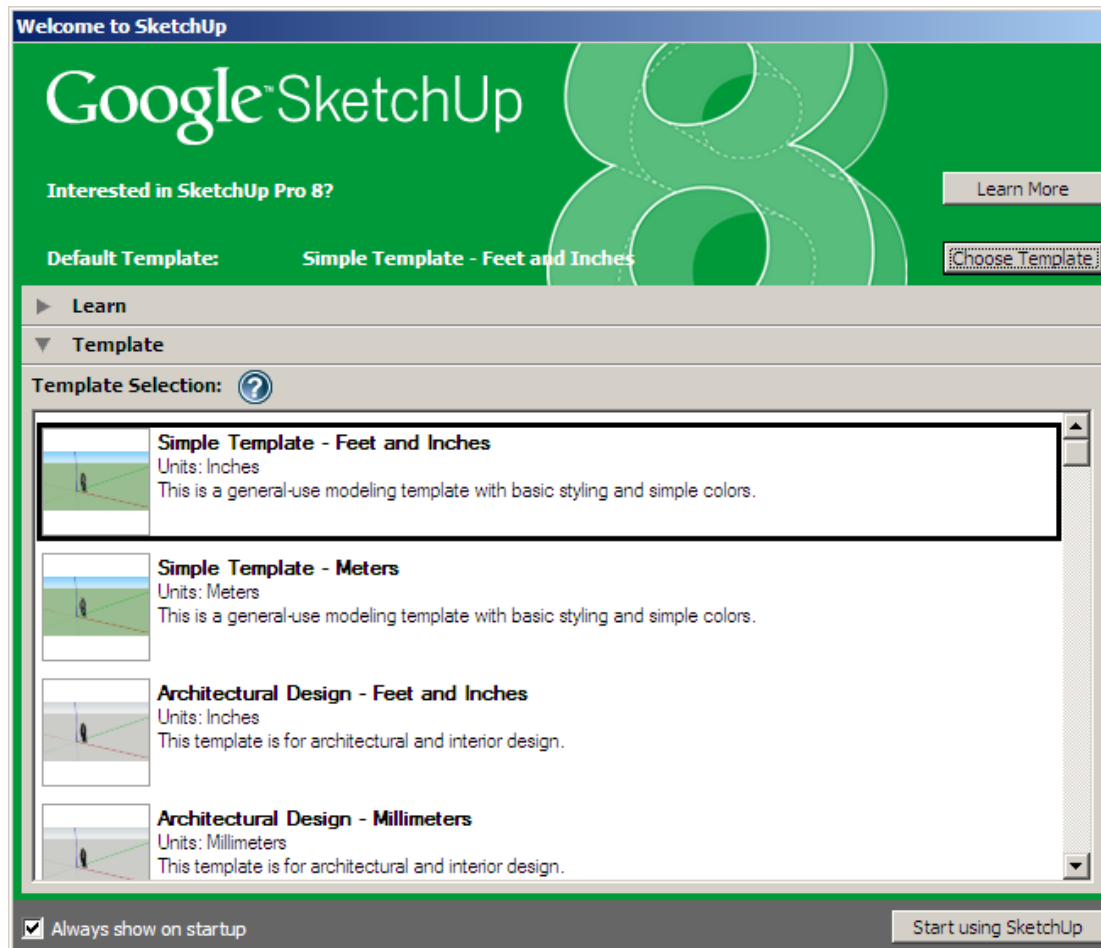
Welcome to SketchUp

Google™ SketchUp

8

Interested in SketchUp Pro 8?

Learn More

Default Template: Simple Template - Feet and Inches

Choose Template

Learn

Template

Template Selection:

Simple Template - Feet and Inches
Units: Inches
This is a general-use modeling template with basic styling and simple colors.

Simple Template - Meters
Units: Meters
This is a general-use modeling template with basic styling and simple colors.

Architectural Design - Feet and Inches
Units: Inches
This template is for architectural and interior design.

Architectural Design - Millimeters
Units: Millimeters
This template is for architectural and interior design.

Always show on startup

Start using SketchUp